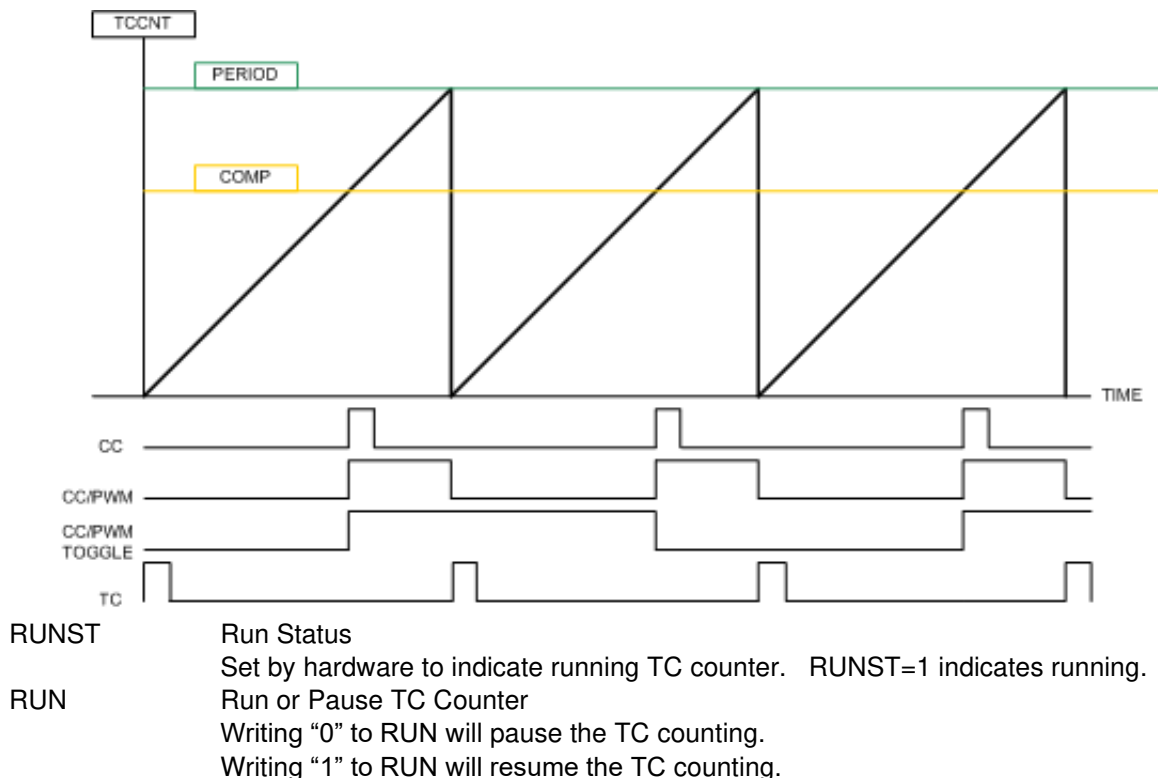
TCCNT

PERIOD

COMP

TIME

CC

CC/PWM

CC/PWM TOGGLE

TC

RUNST Run Status
Set by hardware to indicate running TC counter. RUNST=1 indicates running.
RUN Run or Pause TC Counter
Writing “0” to RUN will pause the TC counting.
Writing “1” to RUN will resume the TC counting.